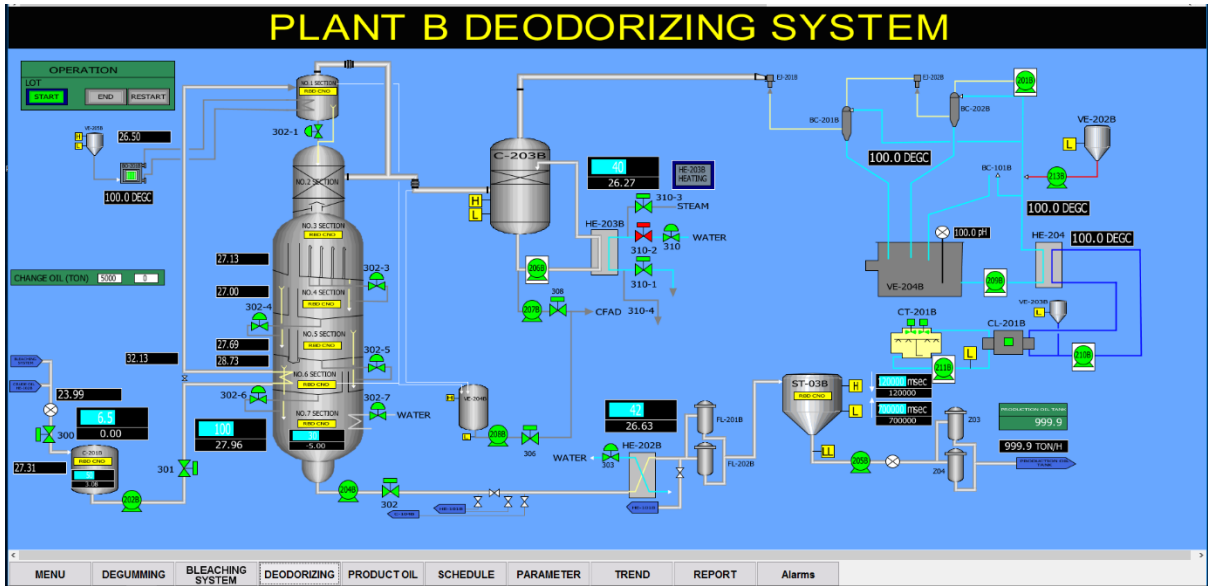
PLANT B DEODORIZING SYSTEM

OPERATION
LOT
START
END
RESTART

VE-205B
H
L
26.50
100.0 DEGC

NO.1 SECTION
RBD CNO
302-1
NO.2 SECTION
NO.3 SECTION
RBD CNO
NO.4 SECTION
RBD CNO
NO.5 SECTION
RBD CNO
NO.6 SECTION
RBD CNO
NO.7 SECTION
RBD CNO
-5.00

27.13
27.00
27.69
28.73
32.13
302-3
302-4
302-5
302-6
302-7
WATER

CHANGE OIL (TON) 5000 0

23.99
6.5
0.00
300
27.31
C-201B
RBD CNO
3.96
202B
301
10C
27.96
204B
302

C-203B
H
L
40
26.27
HE-203B HEATING
HE-203B
310-3
STEAM
310-2
310
WATER
310-1
206B
207B
308
CFAD
310-4

VE-204B
L
208B
306
42
26.63
WATER
303
HE-202B
FL-201B
FL-202B

EJ-201B
EJ-202B
201B
BC-201B
BC-202B
100.0 DEGC
BC-101B
213B
VE-202B
L
100.0 DEGC
100.0 pH
HE-204
100.0 DEGC
VE-204B
209B
VE-203B
L
CT-201B
CL-201B
L
211B
210B

ST-03B
RBD CNO
H
L
120000 msec
120000
700000 msec
700000
L
205B
Z03
204
PRODUCTION OIL TANK
999.9
999.9 TON/H

MENU
DEGUMMING
BLEACHING SYSTEM
DEODORIZING
PRODUCT OIL
SCHEDULE
PARAMETER
TREND
REPORT
Alarms